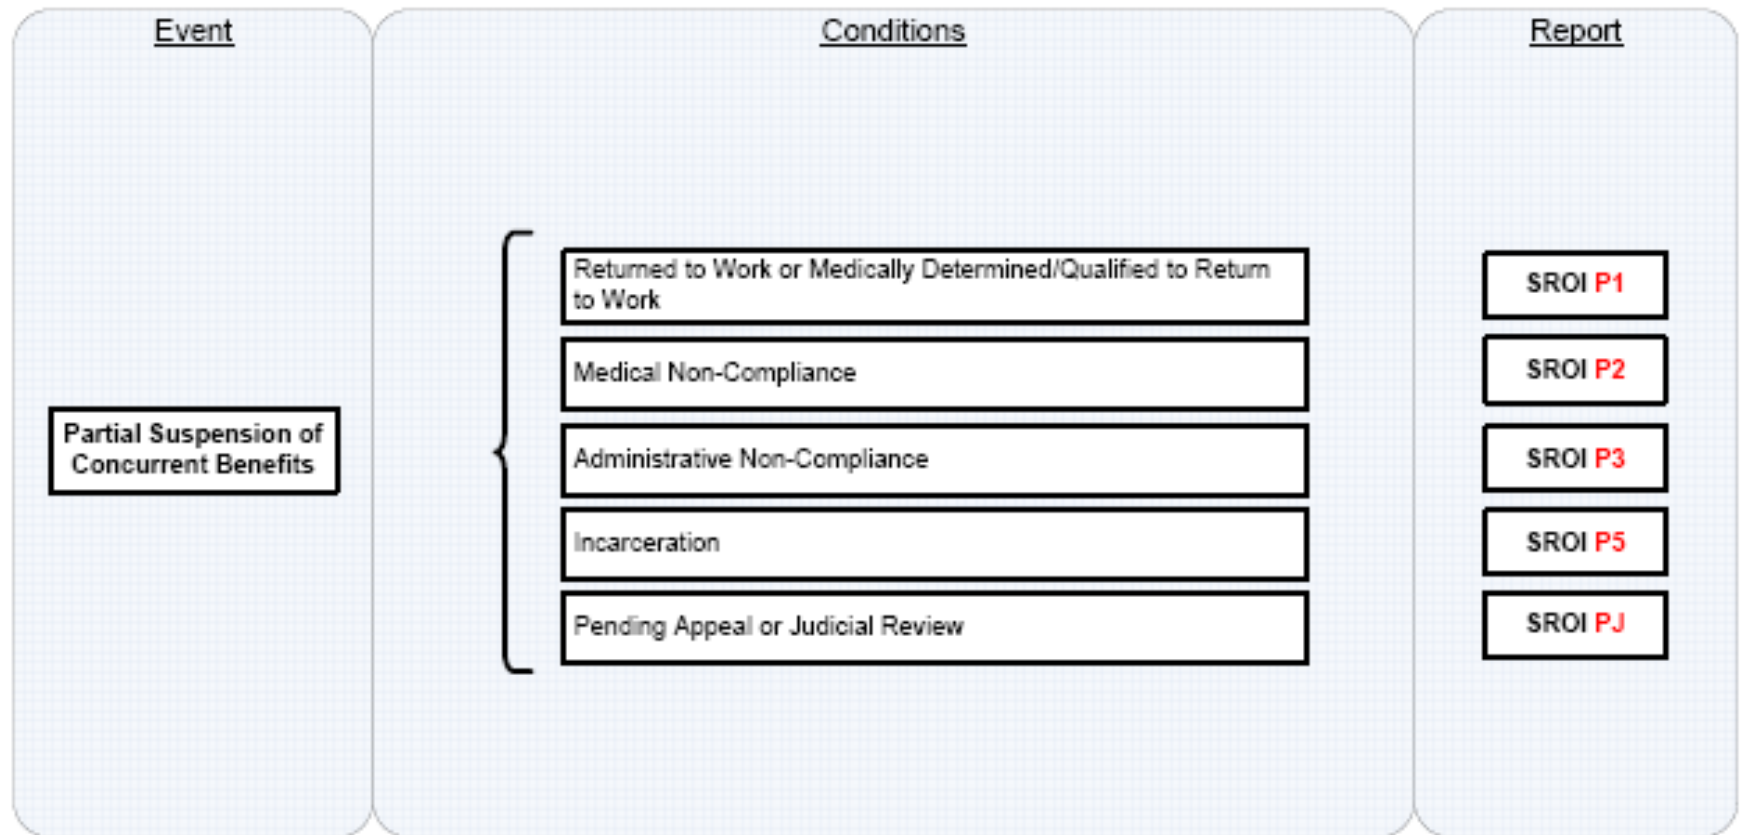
Event

Partial Suspension of Concurrent Benefits

Conditions

Returned to Work or Medically Determined/Qualified to Return to Work

Medical Non-Compliance

Administrative Non-Compliance

Incarceration

Pending Appeal or Judicial Review

Report

SROI P1

SROI P2

SROI P3

SROI P5

SROI PJ